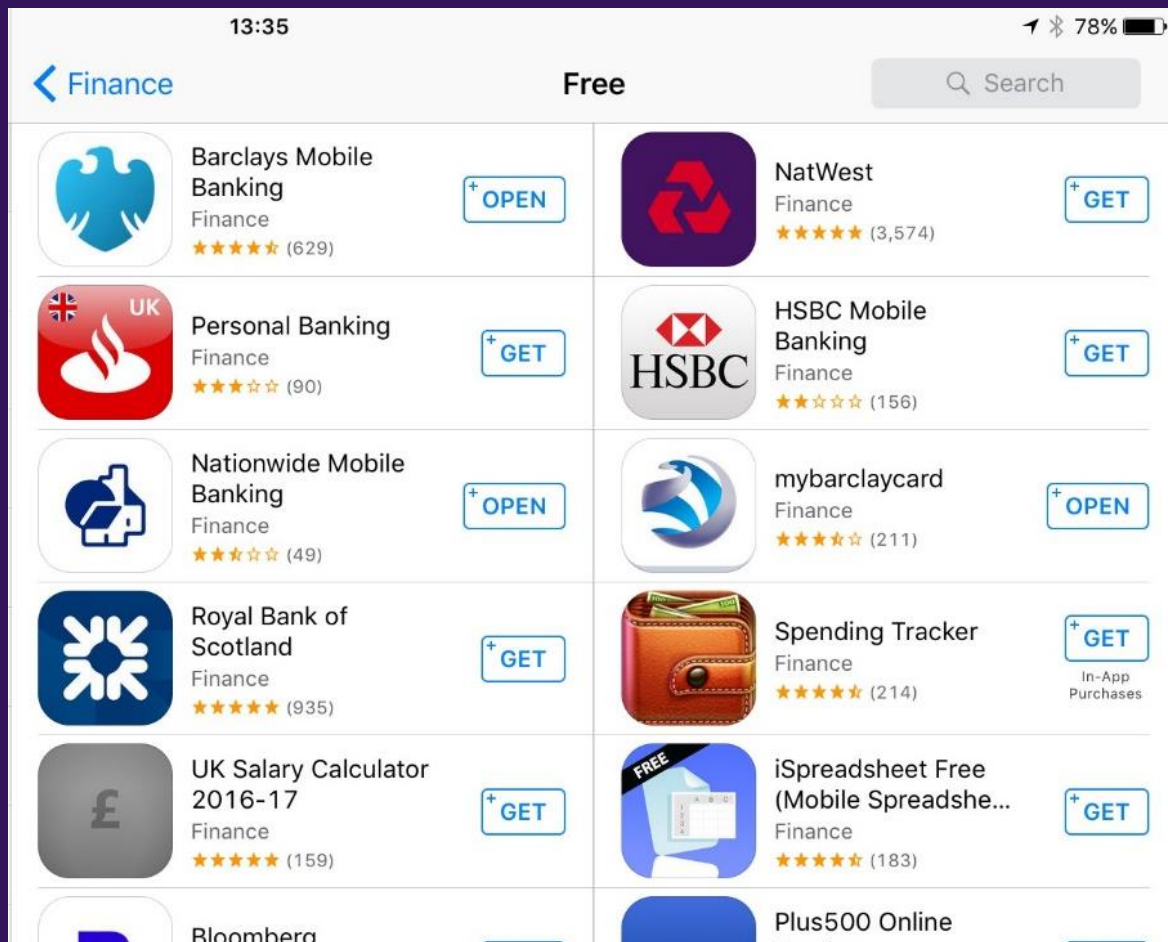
13:35

78%

Finance

Free

Search

Barclays Mobile Banking
Finance
★★★★☆ (629)
OPEN

NatWest
Finance
★★★★★ (3,574)
GET

UK
Personal Banking
Finance
★★★☆☆ (90)
GET

HSBC
HSBC Mobile Banking
Finance
★★☆☆☆ (156)
GET

Nationwide Mobile Banking
Finance
★★★☆☆ (49)
OPEN

mybarclaycard
Finance
★★★★☆ (211)
OPEN

Royal Bank of Scotland
Finance
★★★★★ (935)
GET

Spending Tracker
Finance
★★★★☆ (214)
GET
In-App Purchases

£
UK Salary Calculator 2016-17
Finance
★★★★★ (159)
GET

FREE
iSpreadsheet Free (Mobile Spreadshe...
Finance
★★★★☆ (183)
GET

Bloomberg

Plus500 Online